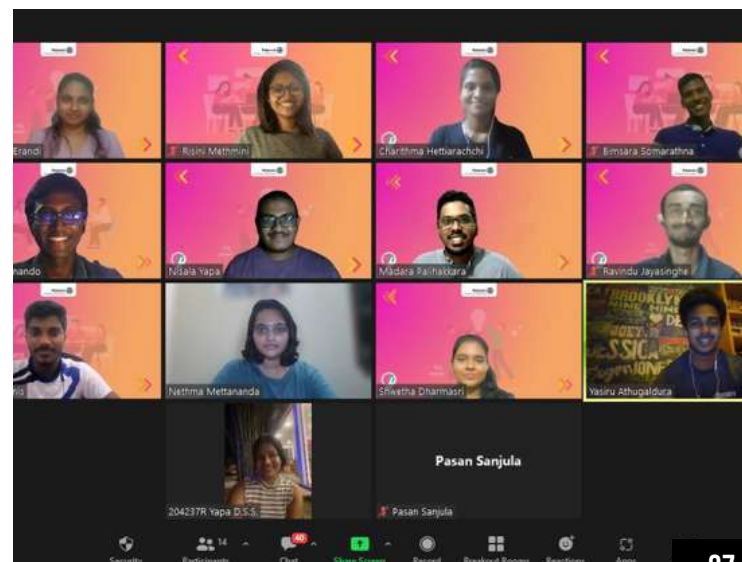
Erandi

Risini Methmini

Charithma Hettiarachchi

Bimsara Somarathna

nando

Nisala Yapa

Madara Palihakkara

Ravindu Jayasinghe

nis

Nethma Mettananda

Shwetha Dharmasri

BROOKLYN

JESSICA

Yasiru Athugaldura

204237R Yapa D.S.S.

Pasan Sanjula

Pasan Sanjula

Security

14 Participants

40 Chat

Share Screen

Record

Breakout Rooms

Reactions

Apps

87